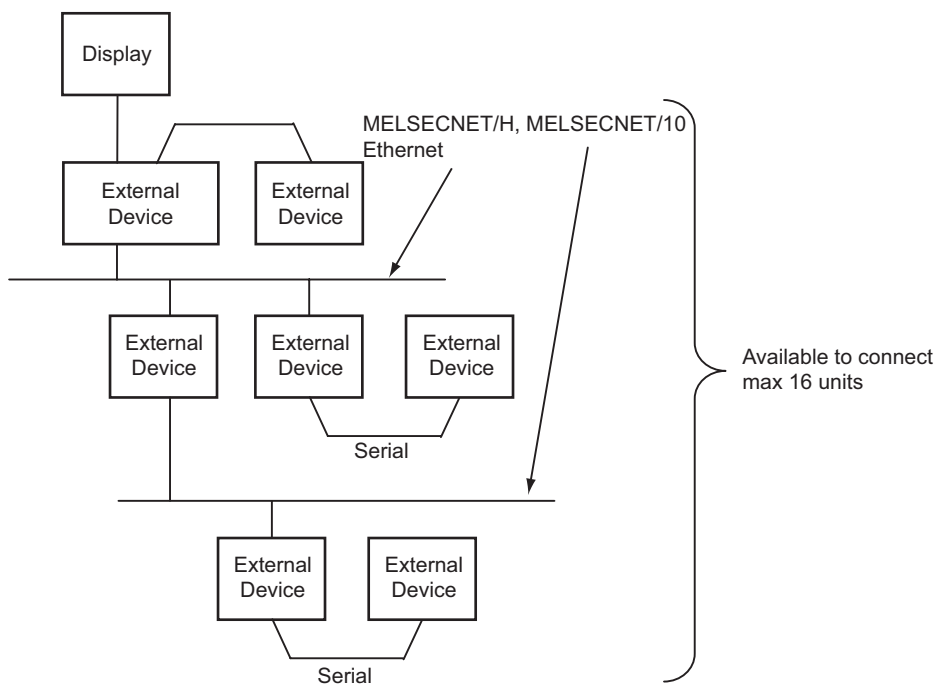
Display

MELSECNET/H, MELSECNET/10
Ethernet

External Device

External Device

External Device

External Device

External Device

Serial

Available to connect max 16 units

External Device

External Device

Serial